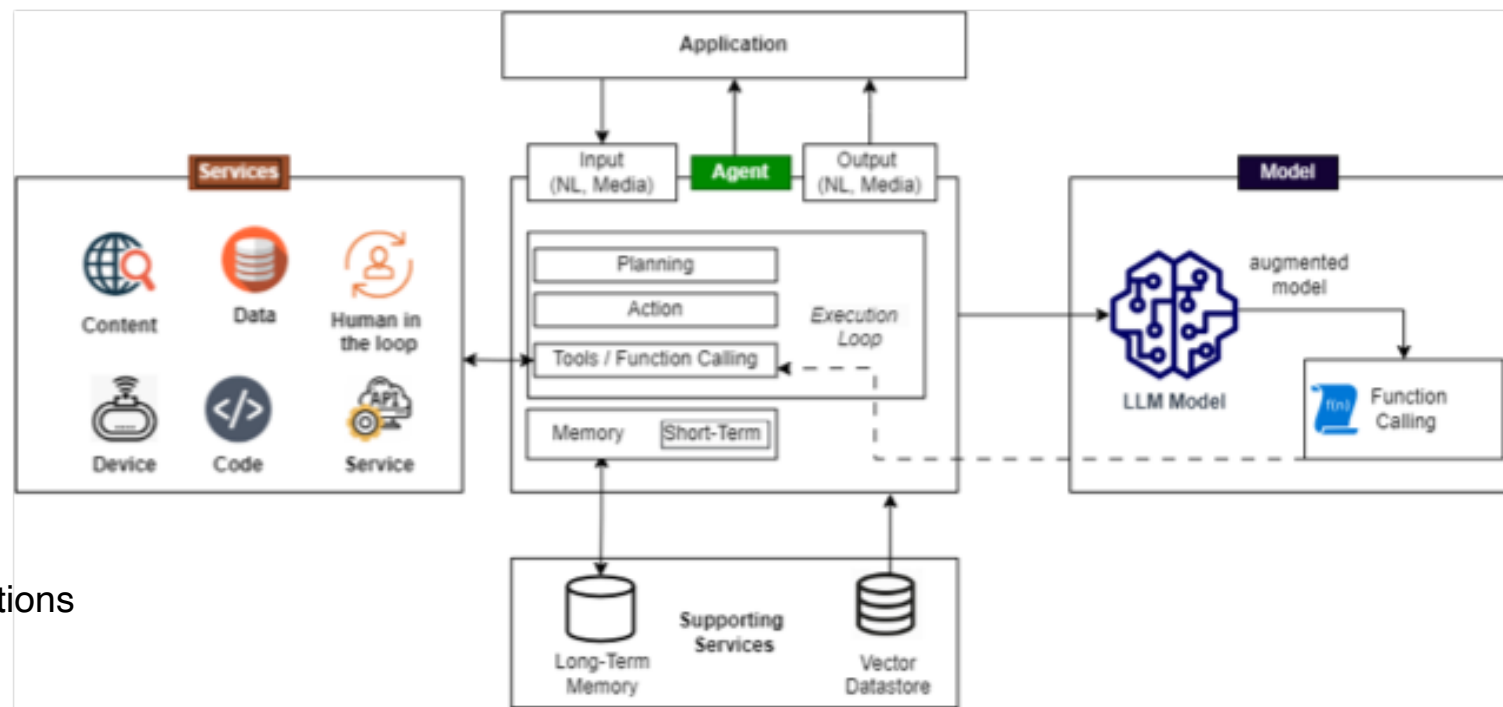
Application

Services

Content

Data

Human in the loop

Device

Code

API

Service

Input (NL, Media)

Agent

Output (NL, Media)

Planning

Action

Execution Loop

Tools / Function Calling

Memory

Short-Term

Model

augmented model

LLM Model

f(n)

Function Calling

tions

Long-Term Memory

Supporting Services

Vector Datastore